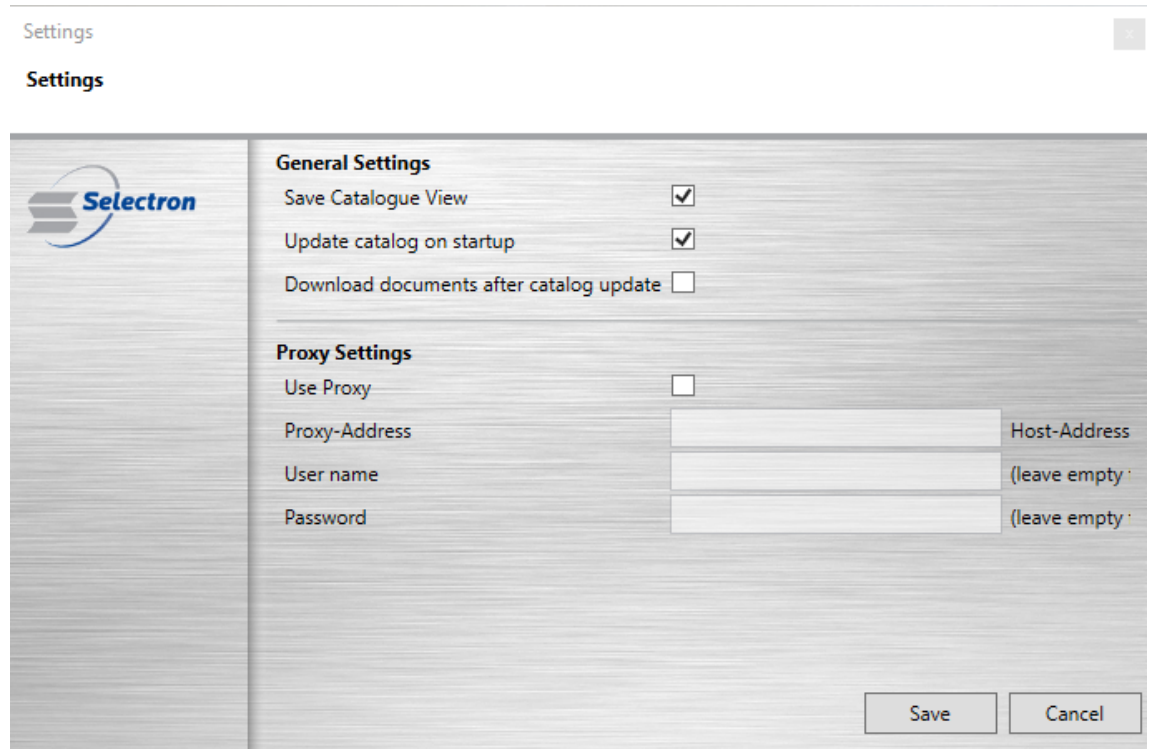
Settings

Settings

Selectron

General Settings

Save Catalogue View

Update catalog on startup

Download documents after catalog update

Proxy Settings

Use Proxy

Proxy-Address

Host-Address

User name

(leave empty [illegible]

Password

(leave empty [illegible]

Save

Cancel